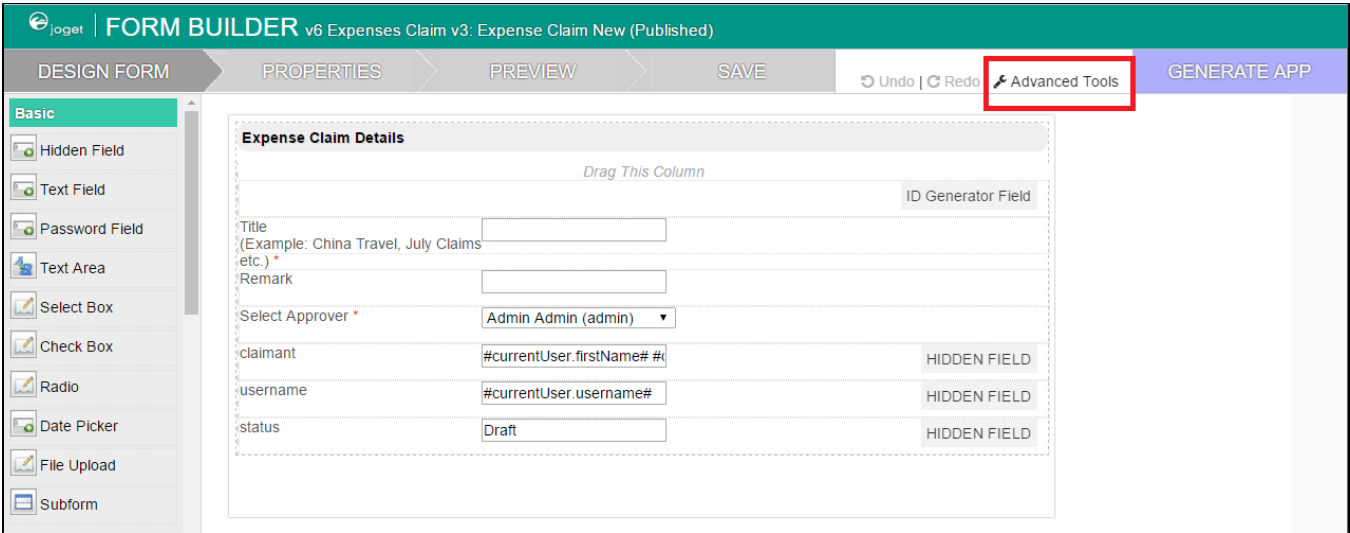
joget | FORM BUILDER v6 Expenses Claim v3: Expense Claim New (Published)

DESIGN FORM
PROPERTIES
PREVIEW
SAVE
Undo | Redo
Advanced Tools
GENERATE APP

Basic
Hidden Field
Text Field
Password Field
Text Area
Select Box
Check Box
Radio
Date Picker
File Upload
Subform

Expense Claim Details
Drag This Column
ID Generator Field
Title (Example: China Travel, July Claims etc.) *
Remark
Select Approver *
Admin Admin (admin)
claimant
#currentUser.firstName# #
HIDDEN FIELD
username
#currentUser.username#
HIDDEN FIELD
status
Draft
HIDDEN FIELD